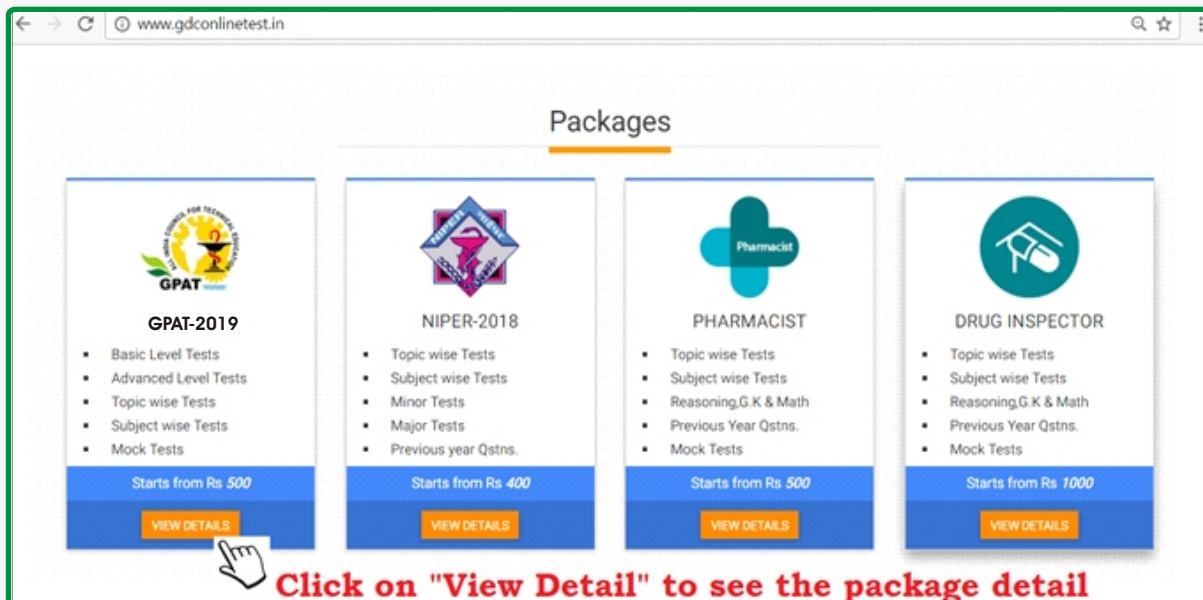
www.gdconlinetest.in

Packages

ALL INDIA COUNCIL FOR TECHNICAL EDUCATION
GPAT

GPAT-2019
- Basic Level Tests
- Advanced Level Tests
- Topic wise Tests
- Subject wise Tests
- Mock Tests

Starts from Rs *500*
VIEW DETAILS

NIPER-2018
- Topic wise Tests
- Subject wise Tests
- Minor Tests
- Major Tests
- Previous year Qstns.

Starts from Rs *400*
VIEW DETAILS

Pharmacist

PHARMACIST
- Topic wise Tests
- Subject wise Tests
- Reasoning,G.K & Math
- Previous Year Qstns.
- Mock Tests

Starts from Rs *500*
VIEW DETAILS

DRUG INSPECTOR
- Topic wise Tests
- Subject wise Tests
- Reasoning,G.K & Math
- Previous Year Qstns.
- Mock Tests

Starts from Rs *1000*
VIEW DETAILS

Click on "View Detail" to see the package detail